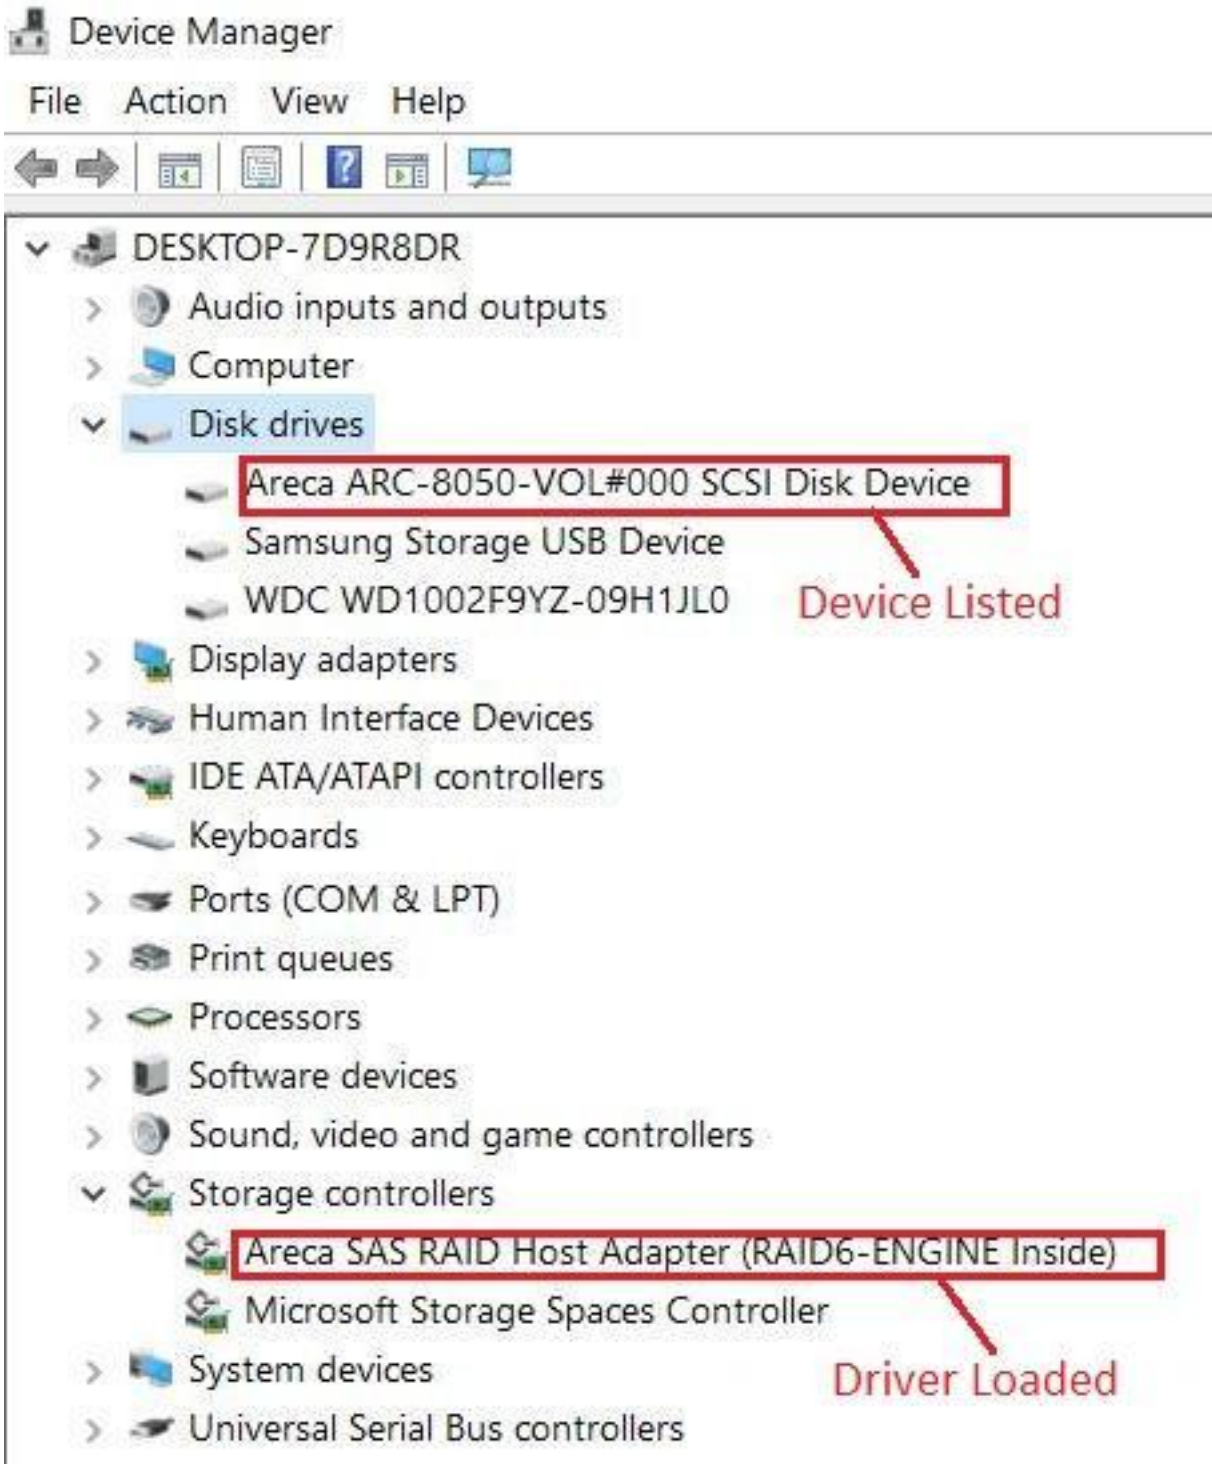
Device Manager

File Action View Help

DESKTOP-7D9R8DR
Audio inputs and outputs
Computer
Disk drives
Areca ARC-8050-VOL#000 SCSI Disk Device
Samsung Storage USB Device
WDC WD1002F9YZ-09H1JL0
Device Listed
Display adapters
Human Interface Devices
IDE ATA/ATAPI controllers
Keyboards
Ports (COM & LPT)
Print queues
Processors
Software devices
Sound, video and game controllers
Storage controllers
Areca SAS RAID Host Adapter (RAID6-ENGINE Inside)
Microsoft Storage Spaces Controller
System devices
Driver Loaded
Universal Serial Bus controllers